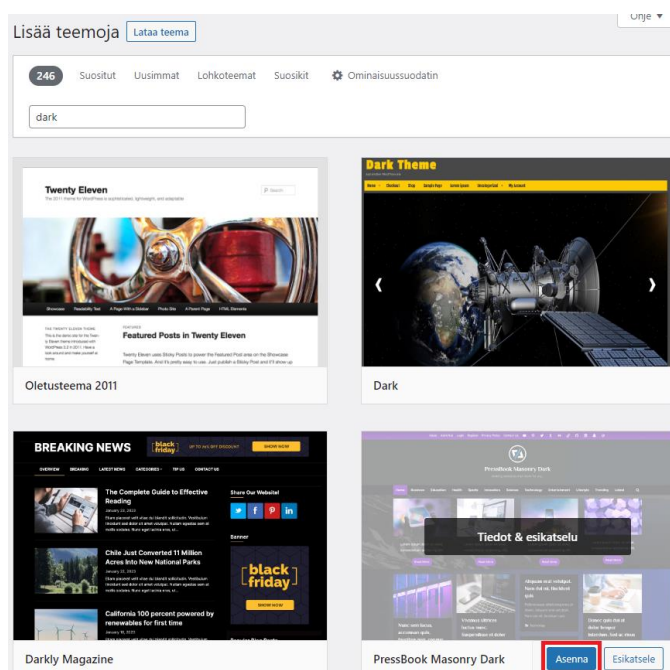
Ohje ▾

Lisää teemoja Lataa teema

246 Suositut Uusimmat Lohkoteemat Suosikit Ominaisuussuodatin

dark

Twenty Eleven

Featured Posts in Twenty Eleven

Oletusteema 2011

Dark Theme

Dark

BREAKING NEWS

black friday

SHOW NOW

The Complete Guide to Effective Reading

Share Our Website!

Chile Just Converted 11 Million Acres Into New National Parks

Banner

black friday

SHOW NOW

California 100 percent powered by renewables for first time

Darkly Magazine

PressBook Masonry Dark

Tiedot & esikatselu

PressBook Masonry Dark

Asenna Esikatsele